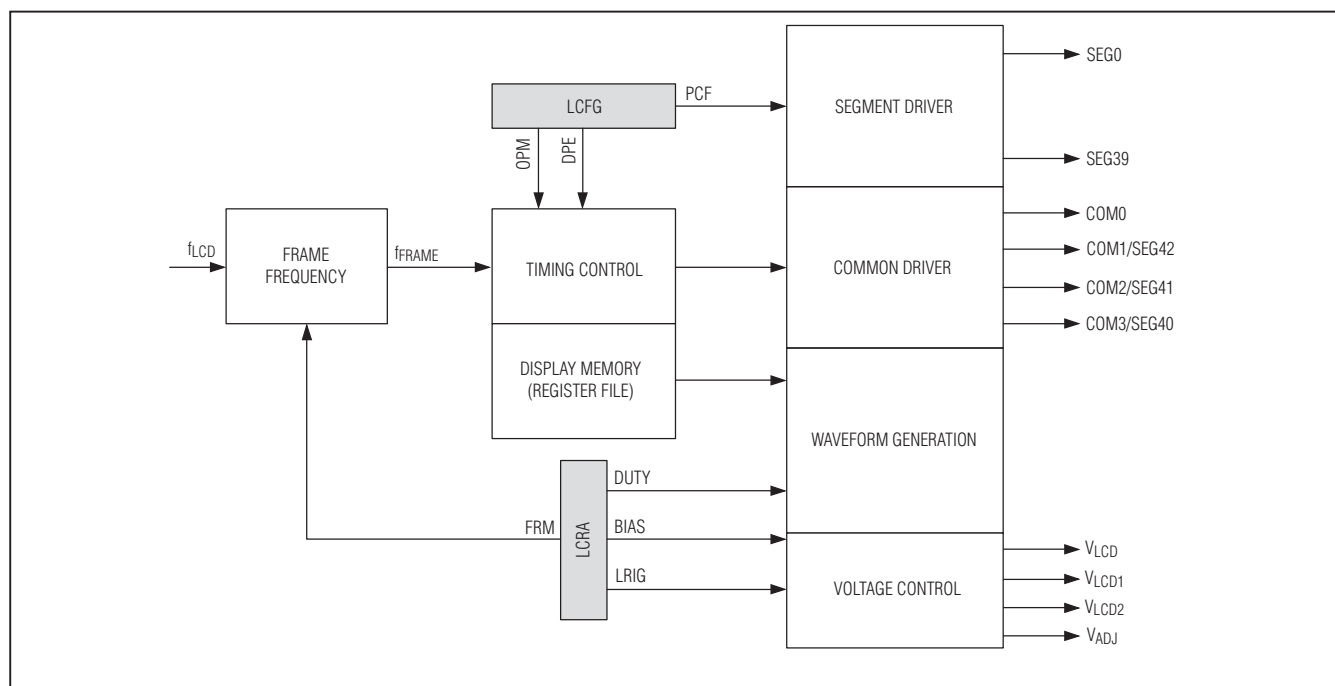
LCFG

PCF

OPM

DPE

SEGMENT DRIVER

SEG0

SEG39

$f_{LCD}$

FRAME FREQUENCY

$f_{FRAME}$

TIMING CONTROL

COMMON DRIVER

COM0

COM1/SEG42

COM2/SEG41

COM3/SEG40

DISPLAY MEMORY (REGISTER FILE)

WAVEFORM GENERATION

LCRA

DUTY

FRM

BIAS

LRIG

VOLTAGE CONTROL

$V_{LCD}$

$V_{LCD1}$

$V_{LCD2}$

$V_{ADJ}$